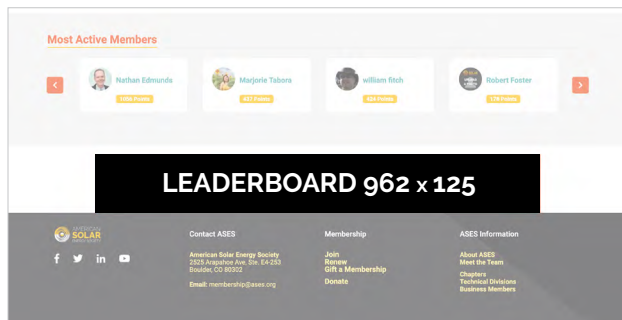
Most Active Members

<

Nathan Edmunds
1706 Points

Marjorie Tabora
457 Points

william fitch
404 Points

Robert Foster
178 Points

>

LEADERBOARD 962 x 125

AMERICAN SOLAR ENERGY SOCIETY

Contact ASES
American Solar Energy Society
2525 Arapahoe Ave. Ste. E4-253
Boulder, CO 80302

Email: membership@ases.org

Membership
Join
Renew
Gift a Membership
Donate

ASES Information
About ASES
Meet the Team
Chapters
Technical Divisions
Business Members